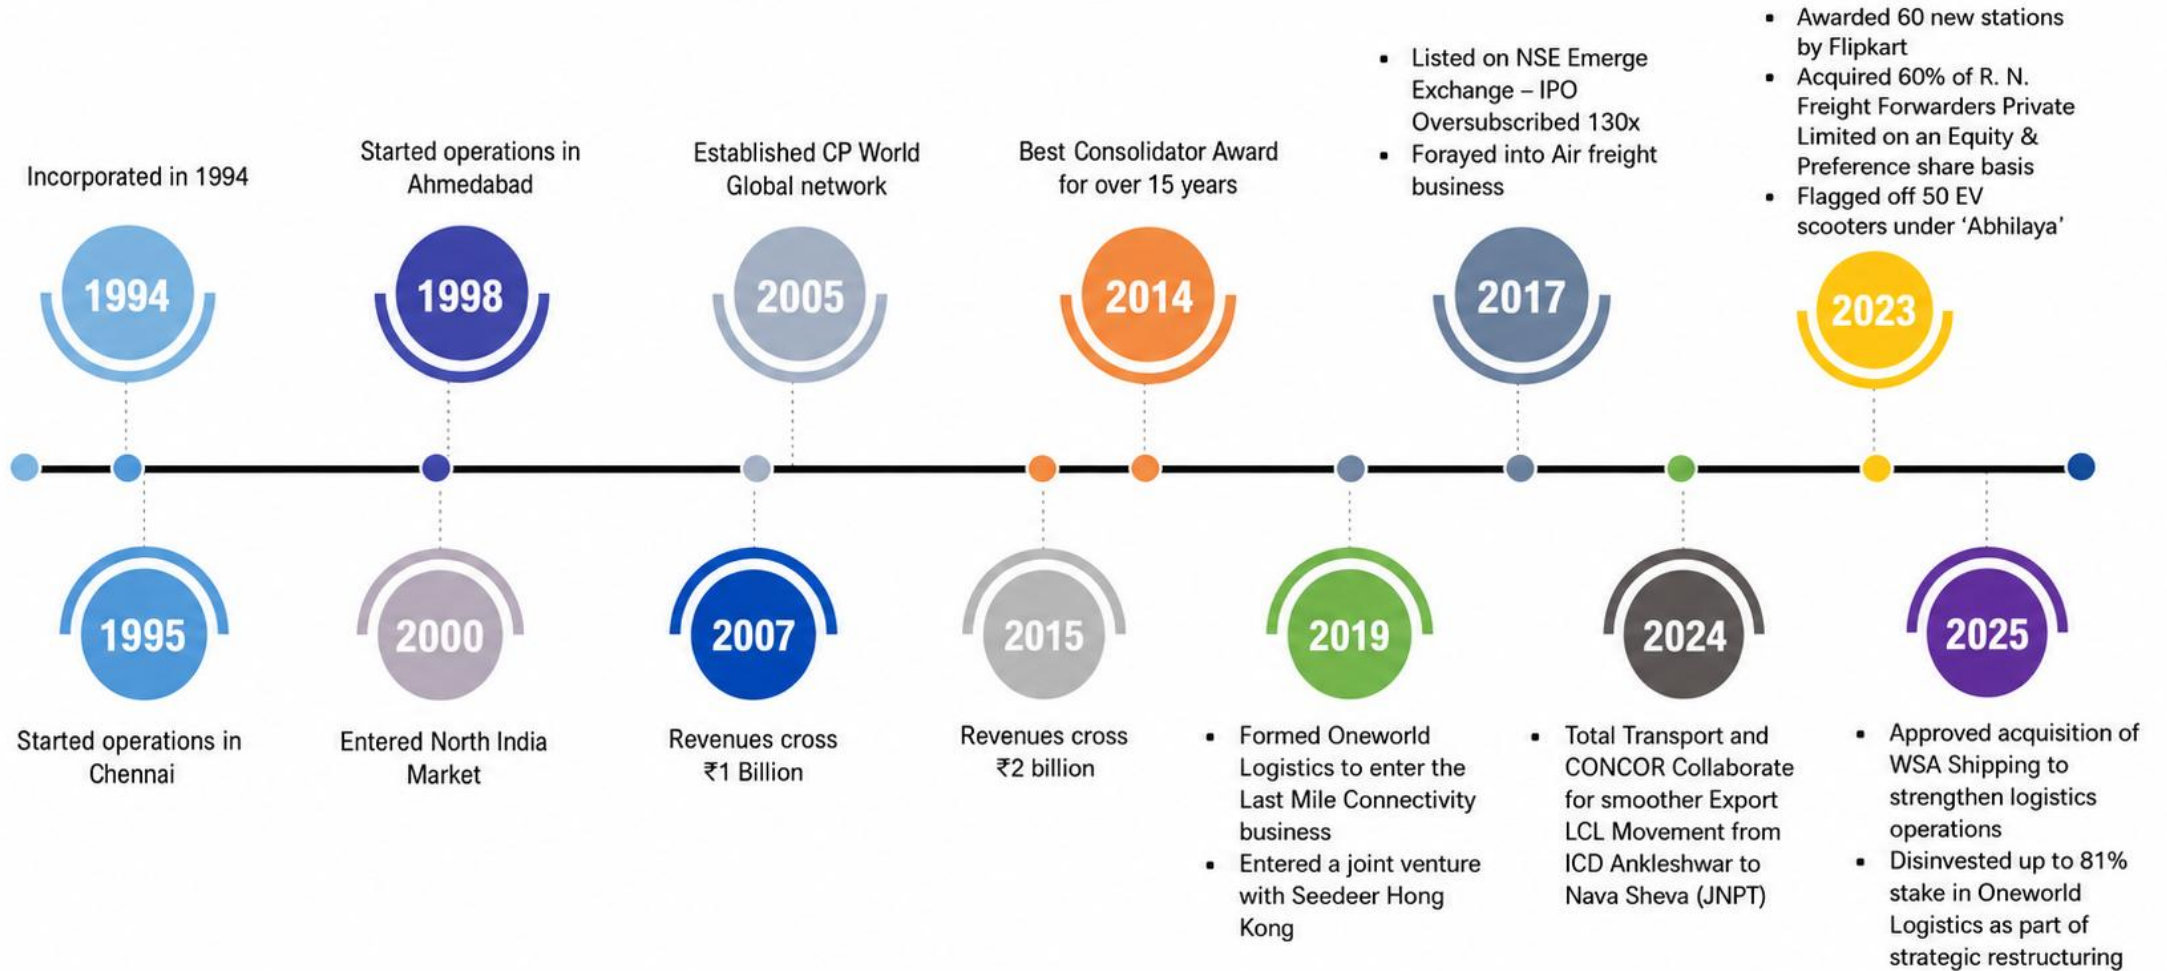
Incorporated in 1994

1994

Started operations in Ahmedabad

1998

Established CP World Global network

2005

Best Consolidator Award for over 15 years

2014

- Listed on NSE Emerge Exchange – IPO Oversubscribed 130x
- Forayed into Air freight business

2017

- Awarded 60 new stations by Flipkart
- Acquired 60% of R. N. Freight Forwarders Private Limited on an Equity & Preference share basis
- Flagged off 50 EV scooters under 'Abhilaya'

2023

1995

Started operations in Chennai

2000

Entered North India Market

2007

Revenues cross ₹1 Billion

2015

Revenues cross ₹2 billion

2019

- Formed Oneworld Logistics to enter the Last Mile Connectivity business
- Entered a joint venture with Seedeer Hong Kong

2024

- Total Transport and CONCOR Collaborate for smoother Export LCL Movement from ICD Ankleshwar to Nava Sheva (JNPT)

2025

- Approved acquisition of WSA Shipping to strengthen logistics operations
- Disinvested up to 81% stake in Oneworld Logistics as part of strategic restructuring